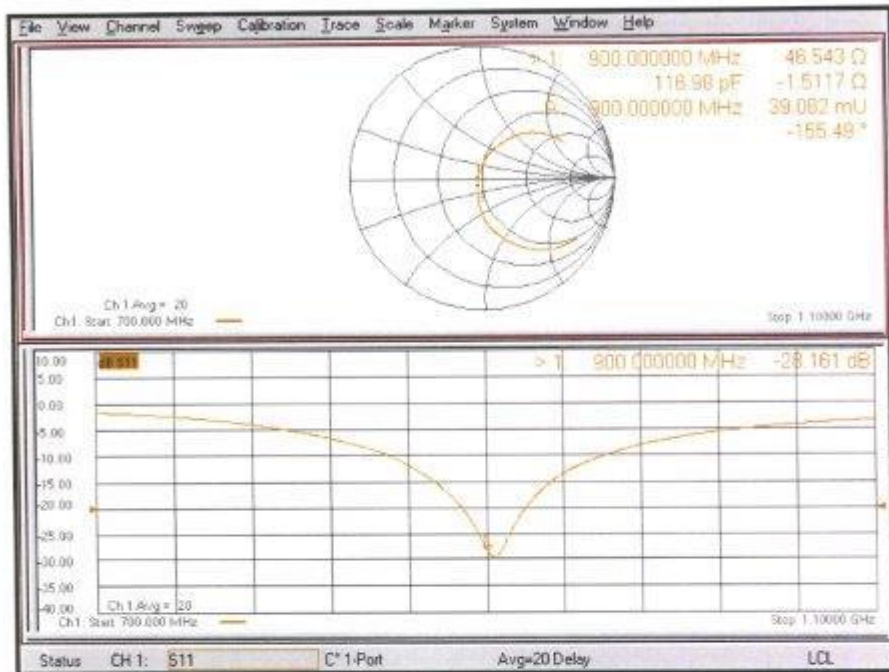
File View Channel Sweep Calibration Trace Scale Marker System Window Help

> 1 900.000000 MHz 46.543 Ω
116.98 pF -1.5117 Ω
900.000000 MHz 39.082 mU
-155.49 °

Ch 1 Avg = 20
Ch1: Start 700.000 MHz
Stop 1.10000 GHz

10.00
dB S11
5.00
0.00
-5.00
-10.00
-15.00
-20.00
-25.00
-30.00
-35.00
-40.00

> 1 900.000000 MHz -28.161 dB

Ch 1 Avg = 20
Ch1: Start 700.000 MHz
Stop 1.10000 GHz

Status CH 1: S11 C* 1-Port Avg=20 Delay LCL